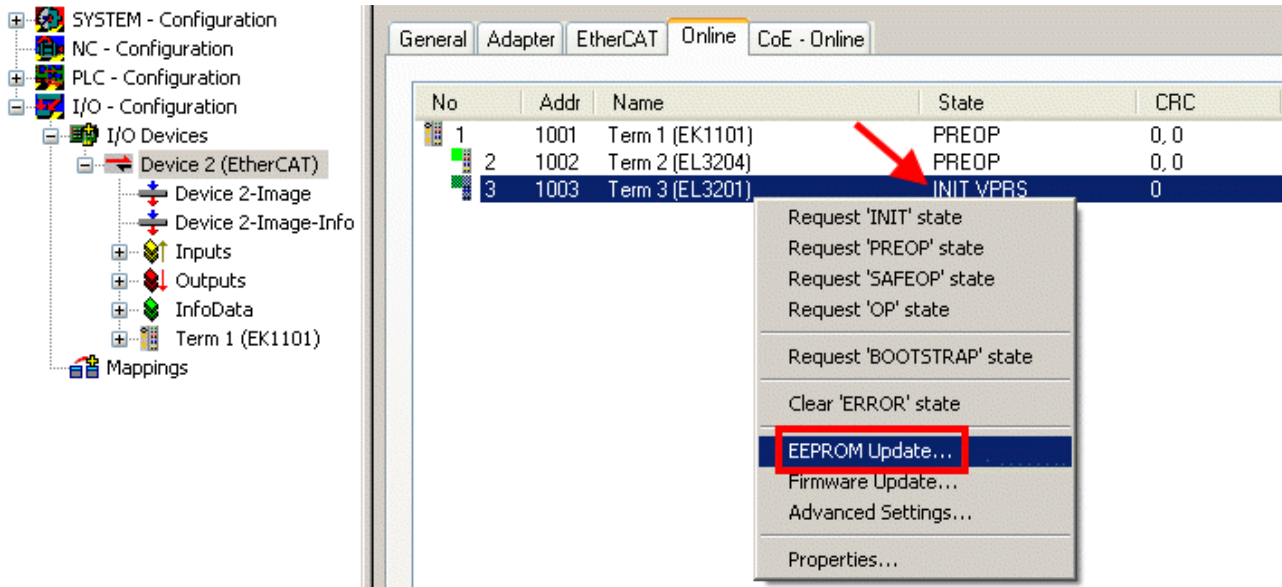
SYSTEM - Configuration
NC - Configuration
PLC - Configuration
I/O - Configuration
I/O Devices
Device 2 (EtherCAT)
Device 2-Image
Device 2-Image-Info
Inputs
Outputs
InfoData
Term 1 (EK1101)
Mappings

General | Adapter | EtherCAT | Online | CoE - Online

| No | Addr | Name | State | CRC |
|---|---|---|---|---|
| 1 | 1001 | Term 1 (EK1101) | PREOP | 0, 0 |
| 2 | 1002 | Term 2 (EL3204) | PREOP | 0, 0 |
| 3 | 1003 | Term 3 (EL3201) | INIT VPRS | 0 |

Request 'INIT' state
Request 'PREOP' state
Request 'SAFEOP' state
Request 'OP' state
Request 'BOOTSTRAP' state
Clear 'ERROR' state
EEPROM Update...
Firmware Update...
Advanced Settings...
Properties...